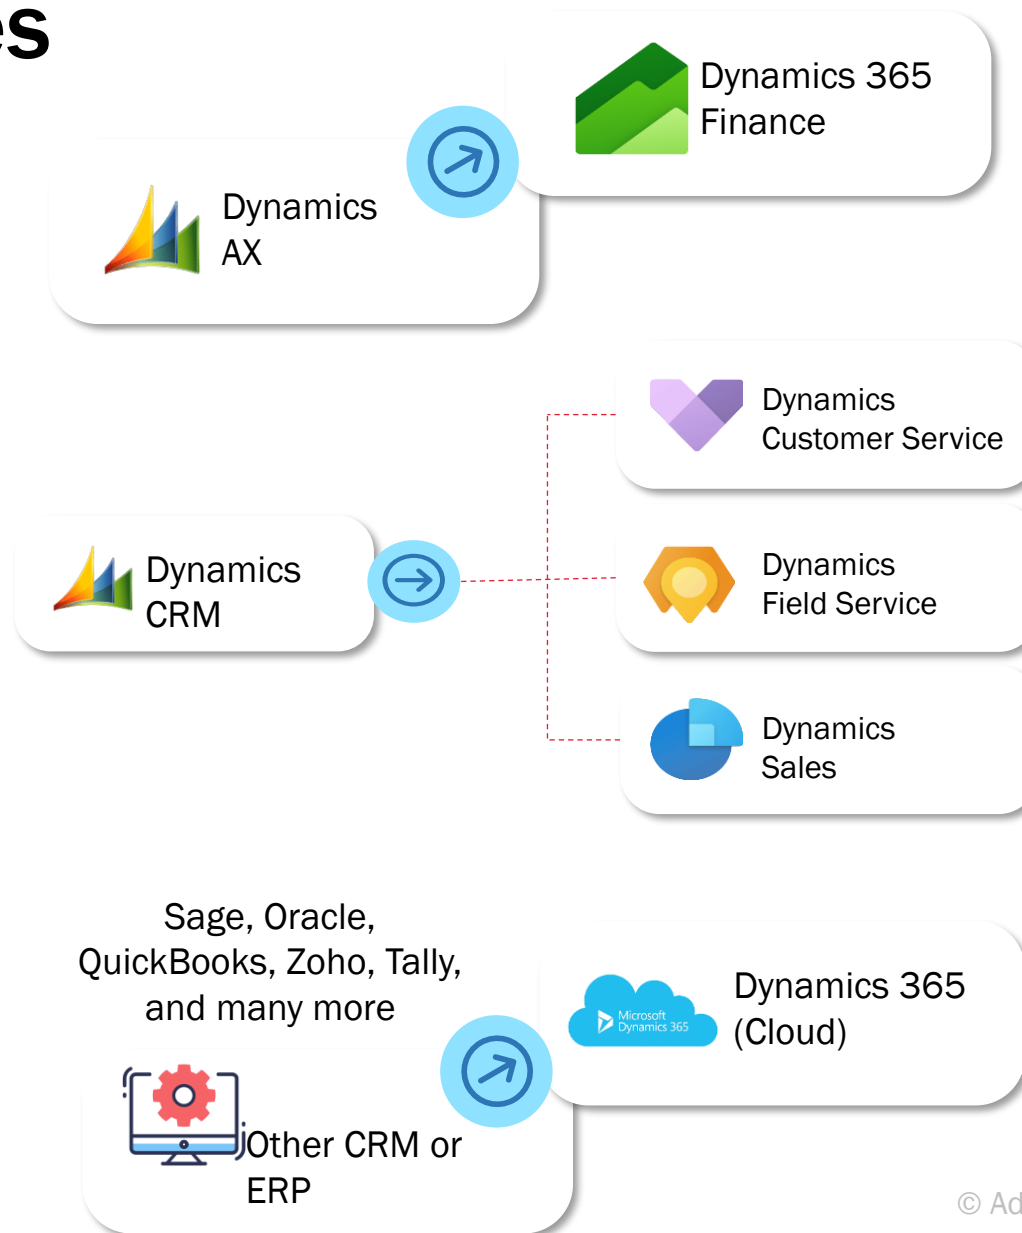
es

Dynamics 365 Finance

Dynamics AX

Dynamics Customer Service

Dynamics CRM

Dynamics Field Service

Dynamics Sales

Sage, Oracle, QuickBooks, Zoho, Tally, and many more

Microsoft Dynamics 365

Dynamics 365 (Cloud)

Other CRM or ERP

© Ad